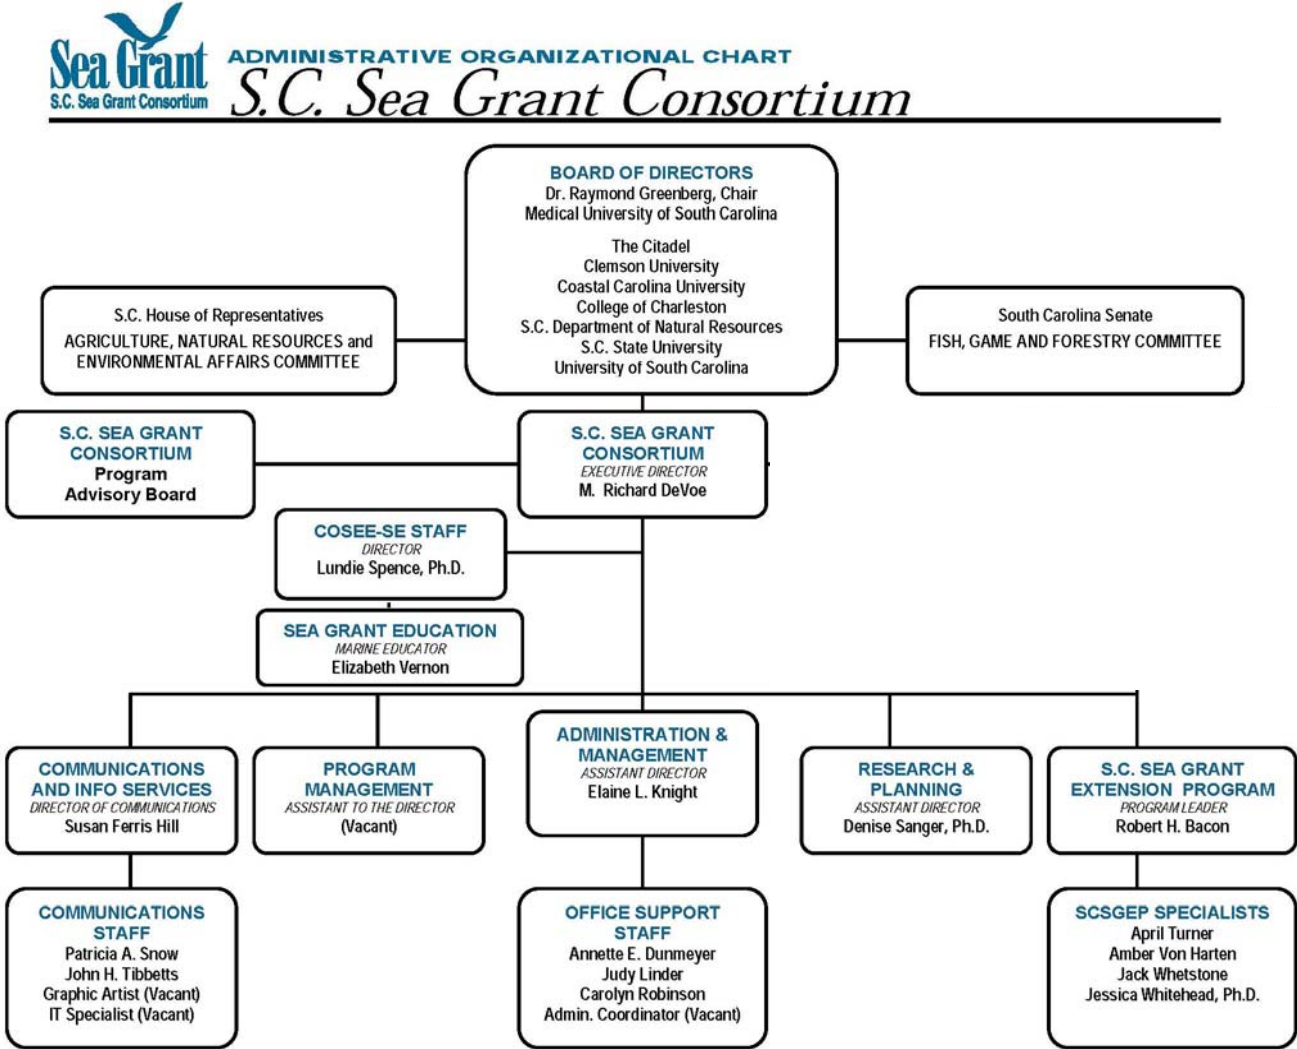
Sea Grant
S.C. Sea Grant Consortium

ADMINISTRATIVE ORGANIZATIONAL CHART
S.C. Sea Grant Consortium

BOARD OF DIRECTORS
Dr. Raymond Greenberg, Chair
Medical University of South Carolina

The Citadel
Clemson University
Coastal Carolina University
College of Charleston
S.C. Department of Natural Resources
S.C. State University
University of South Carolina

S.C. House of Representatives
AGRICULTURE, NATURAL RESOURCES and ENVIRONMENTAL AFFAIRS COMMITTEE

South Carolina Senate
FISH, GAME AND FORESTRY COMMITTEE

S.C. SEA GRANT CONSORTIUM
Program Advisory Board

S.C. SEA GRANT CONSORTIUM
EXECUTIVE DIRECTOR
M. Richard DeVoe

COSEE-SE STAFF
DIRECTOR
Lundie Spence, Ph.D.

SEA GRANT EDUCATION
MARINE EDUCATOR
Elizabeth Vernon

COMMUNICATIONS AND INFO SERVICES
DIRECTOR OF COMMUNICATIONS
Susan Ferris Hill

PROGRAM MANAGEMENT
ASSISTANT TO THE DIRECTOR
(Vacant)

ADMINISTRATION & MANAGEMENT
ASSISTANT DIRECTOR
Elaine L. Knight

RESEARCH & PLANNING
ASSISTANT DIRECTOR
Denise Sanger, Ph.D.

S.C. SEA GRANT EXTENSION PROGRAM
PROGRAM LEADER
Robert H. Bacon

COMMUNICATIONS STAFF
Patricia A. Snow
John H. Tibbetts
Graphic Artist (Vacant)
IT Specialist (Vacant)

OFFICE SUPPORT STAFF
Annette E. Dunmeyer
Judy Linder
Carolyn Robinson
Admin. Coordinator (Vacant)

SCSGEP SPECIALISTS
April Turner
Amber Von Harten
Jack Whetstone
Jessica Whitehead, Ph.D.